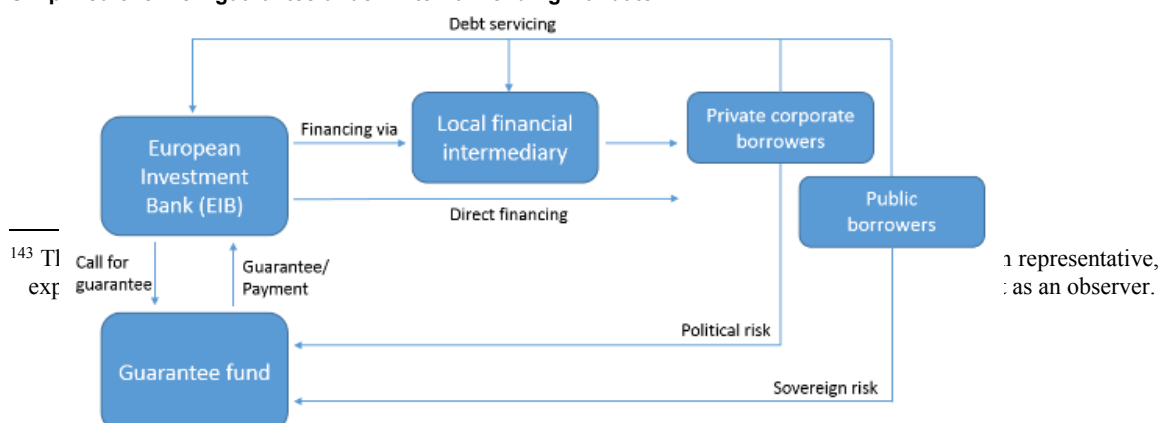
Debt servicing

European Investment Bank (EIB)

Financing via

Local financial intermediary

Private corporate borrowers

Public borrowers

Direct financing

$^{143}$ Th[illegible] representative, exp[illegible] as an observer.

Call for guarantee

Guarantee/ Payment

Political risk

Guarantee fund

Sovereign risk